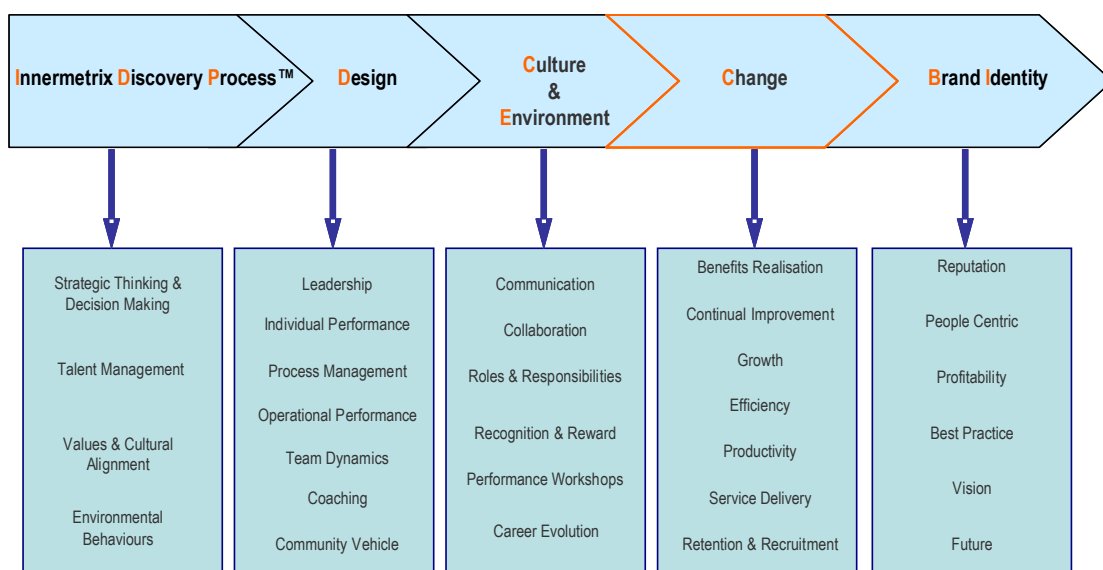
Innermetrix Discovery Process™

Design

Culture & Environment

Change

Brand Identity

Strategic Thinking & Decision Making

Talent Management

Values & Cultural Alignment

Environmental Behaviours

Leadership

Individual Performance

Process Management

Operational Performance

Team Dynamics

Coaching

Community Vehicle

Communication

Collaboration

Roles & Responsibilities

Recognition & Reward

Performance Workshops

Career Evolution

Benefits Realisation

Continual Improvement

Growth

Efficiency

Productivity

Service Delivery

Retention & Recruitment

Reputation

People Centric

Profitability

Best Practice

Vision

Future